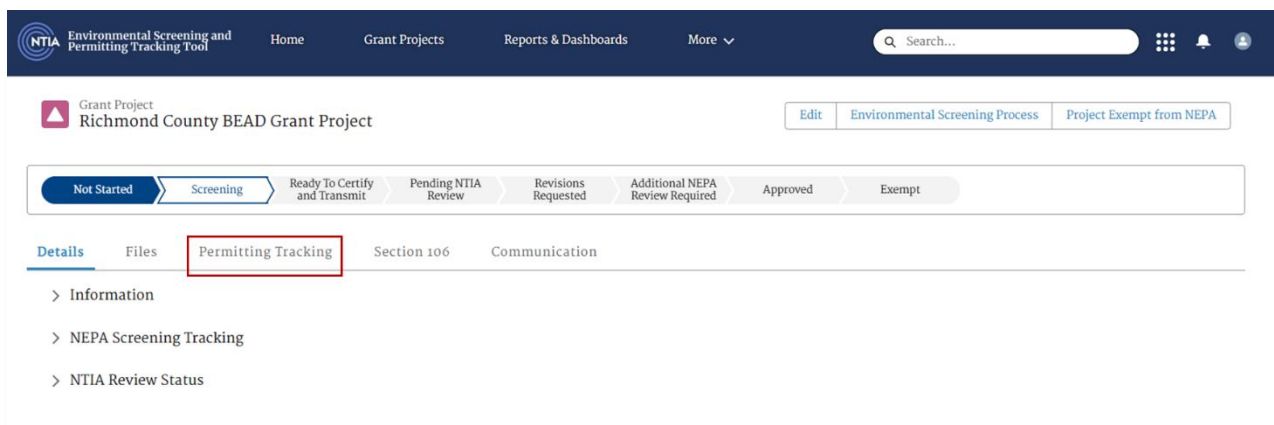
NTIA Environmental Screening and Permitting Tracking Tool

Home

Grant Projects

Reports & Dashboards

More

Search...

Grant Project
Richmond County BEAD Grant Project

Edit

Environmental Screening Process

Project Exempt from NEPA

Not Started

Screening

Ready To Certify and Transmit

Pending NTIA Review

Revisions Requested

Additional NEPA Review Required

Approved

Exempt

Details

Files

Permitting Tracking

Section 106

Communication

> Information

> NEPA Screening Tracking

> NTIA Review Status